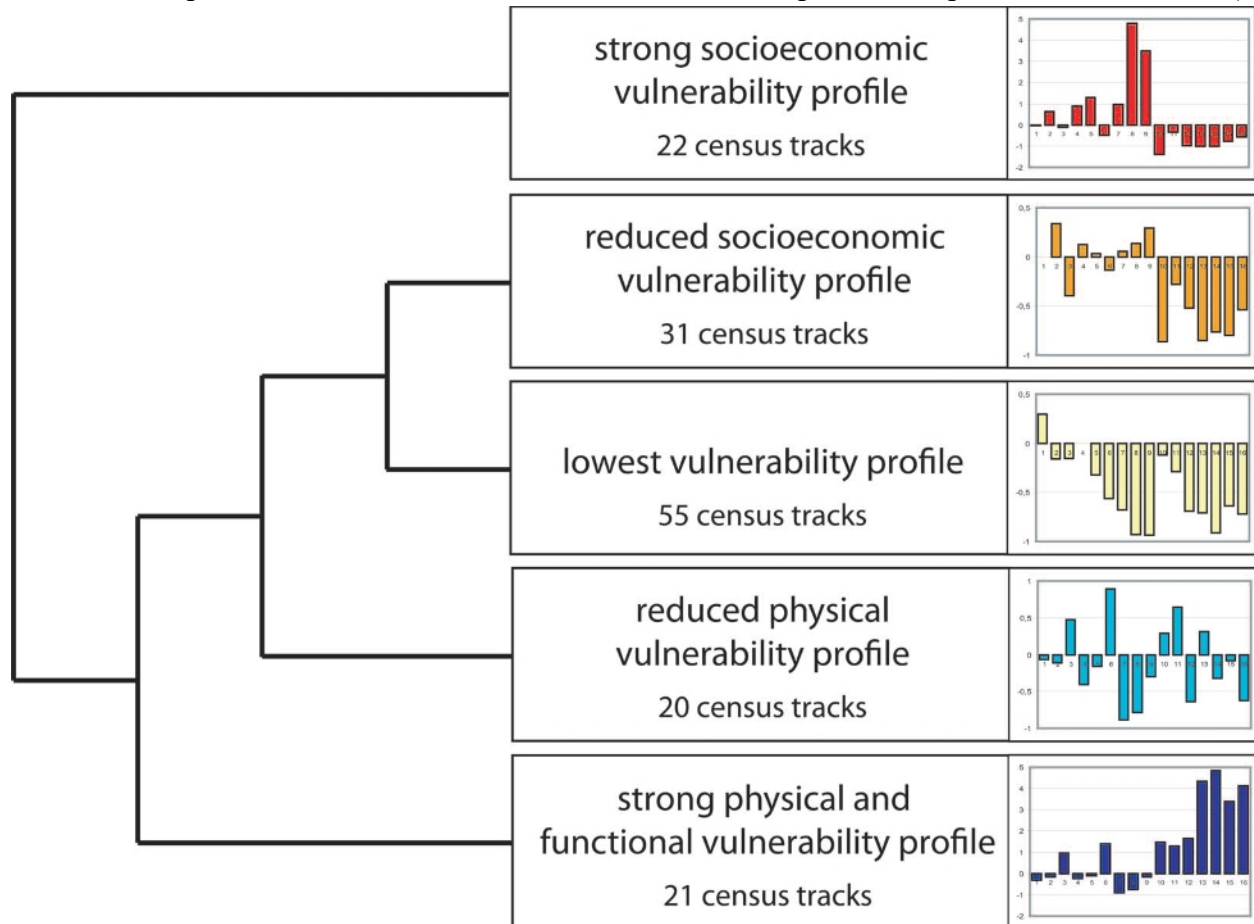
strong socioeconomic vulnerability profile

22 census tracks

5
4
3
2
1
0
-1
-2
1 2 3 4 5 6 7 8 9 10 11 12 13 14 15 16

reduced socioeconomic vulnerability profile

31 census tracks

0,5
0
-0,5
-1
1 2 3 4 5 6 7 8 9 10 11 12 13 14 15 16

lowest vulnerability profile

55 census tracks

0,5
0
-0,5
-1
1 2 3 4 5 6 7 8 9 10 11 12 13 14 15 16

reduced physical vulnerability profile

20 census tracks

1
0,5
0
-0,5
-1
1 2 3 4 5 6 7 8 9 10 11 12 13 14 15 16

strong physical and functional vulnerability profile

21 census tracks

5
4
3
2
1
0
-1
-2
1 2 3 4 5 6 7 8 9 10 11 12 13 14 15 16